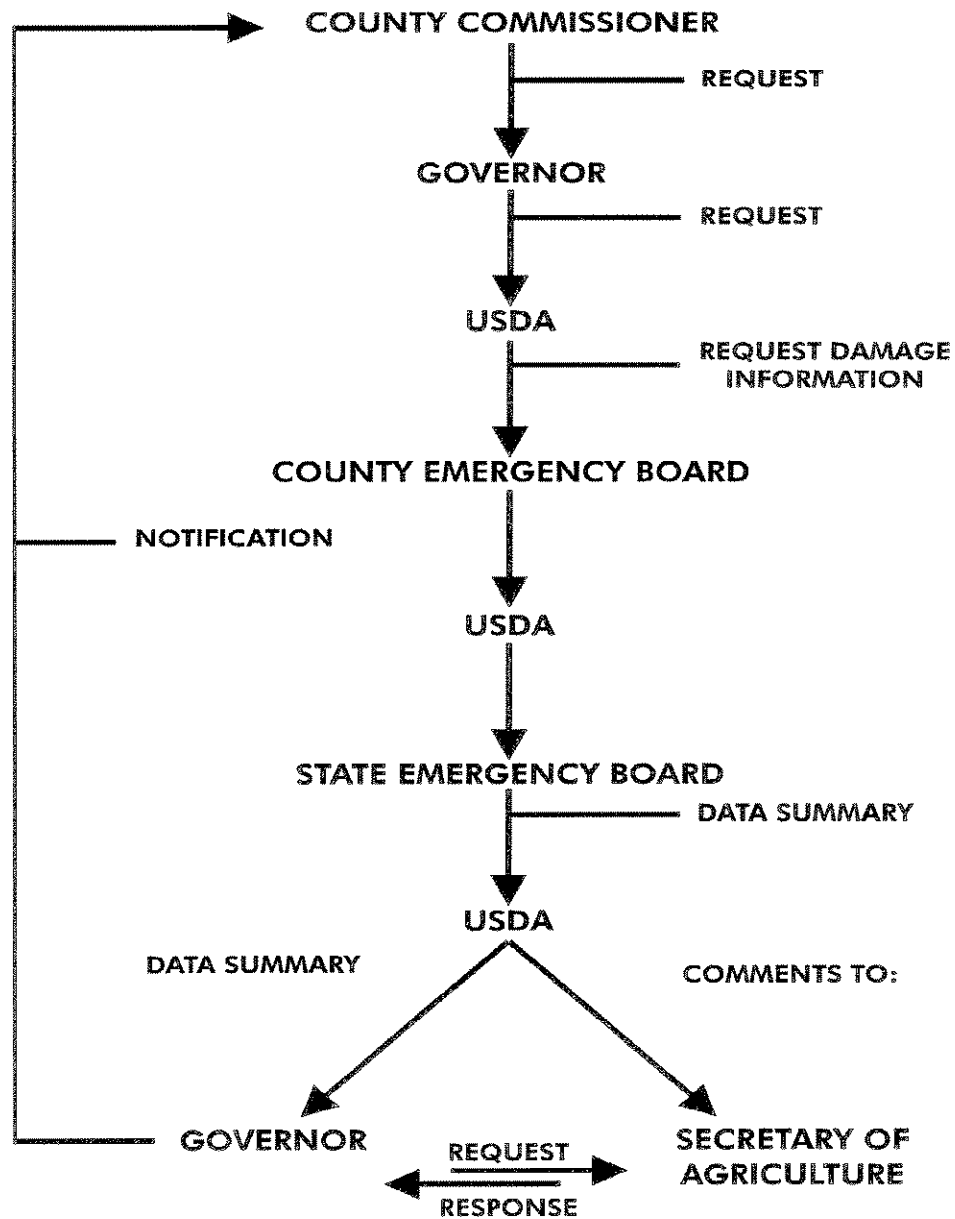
COUNTY COMMISSIONER

REQUEST

GOVERNOR

REQUEST

USDA

REQUEST DAMAGE INFORMATION

COUNTY EMERGENCY BOARD

NOTIFICATION

USDA

STATE EMERGENCY BOARD

DATA SUMMARY

USDA

DATA SUMMARY

COMMENTS TO:

GOVERNOR

REQUEST

RESPONSE

SECRETARY OF AGRICULTURE